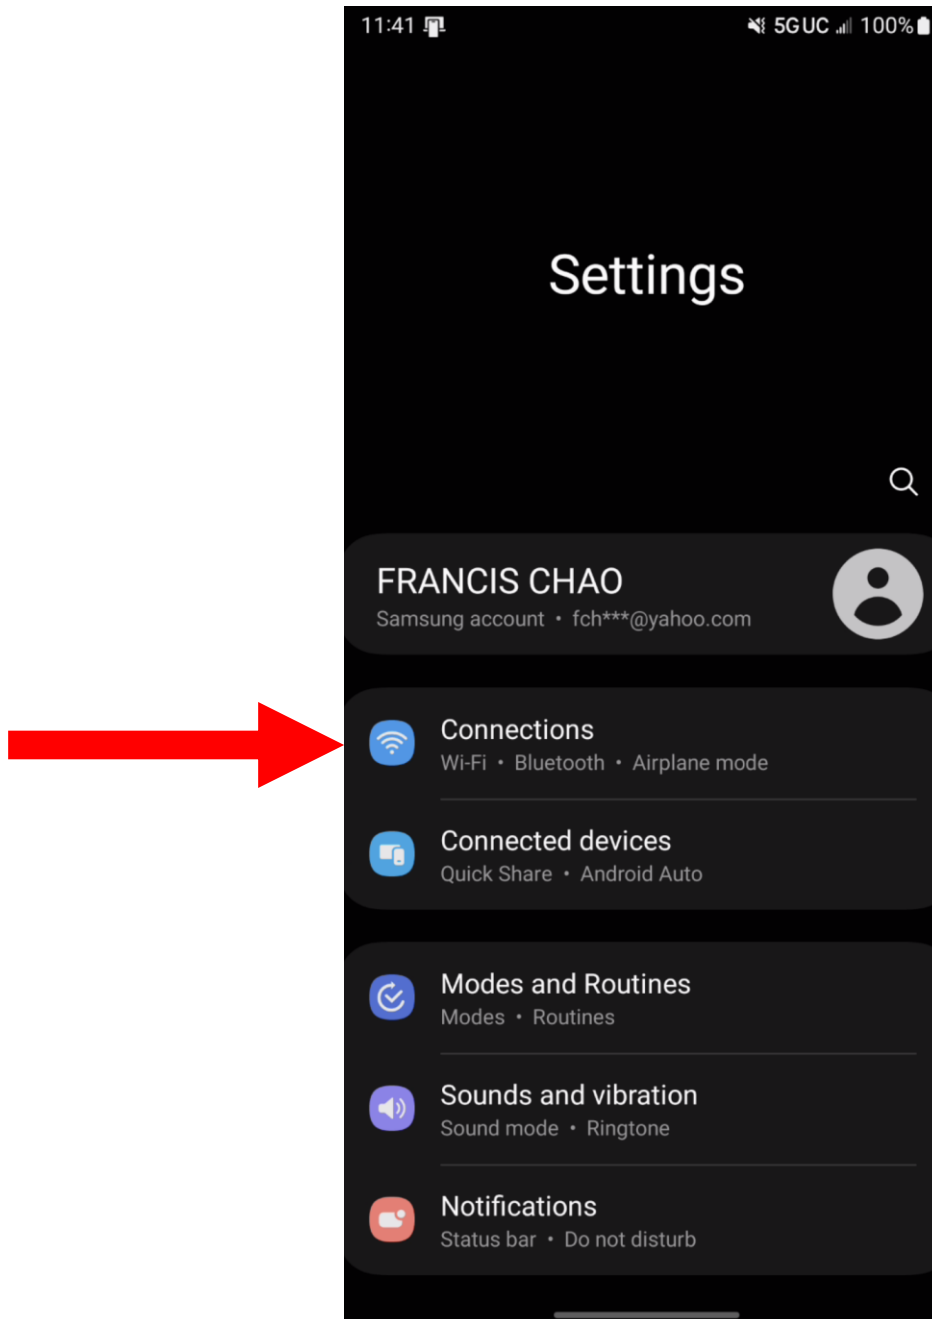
11:41

5G UC 100%

Settings

FRANCIS CHAO
Samsung account • fch***@yahoo.com

Connections
Wi-Fi • Bluetooth • Airplane mode

Connected devices
Quick Share • Android Auto

Modes and Routines
Modes • Routines

Sounds and vibration
Sound mode • Ringtone

Notifications
Status bar • Do not disturb